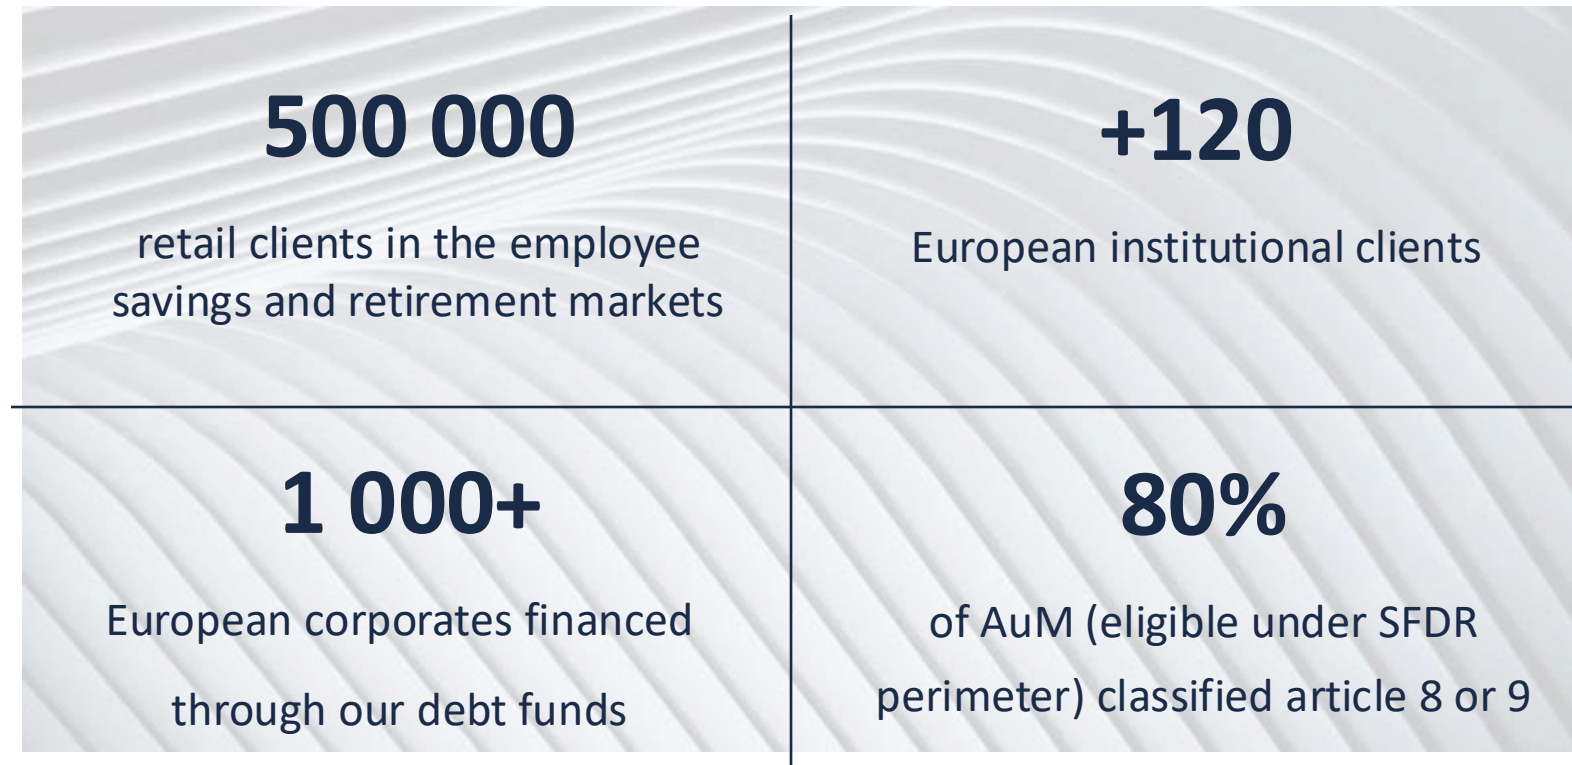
500 000

retail clients in the employee savings and retirement markets

+120

European institutional clients

1 000+

European corporates financed through our debt funds

80%

of AuM (eligible under SFDR perimeter) classified article 8 or 9